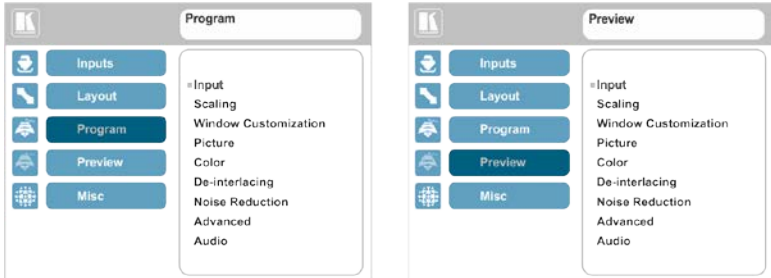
Program

Inputs
Layout
Program
Preview
Misc

Input
Scaling
Window Customization
Picture
Color
De-interlacing
Noise Reduction
Advanced
Audio

Preview

Inputs
Layout
Program
Preview
Misc

Input
Scaling
Window Customization
Picture
Color
De-interlacing
Noise Reduction
Advanced
Audio